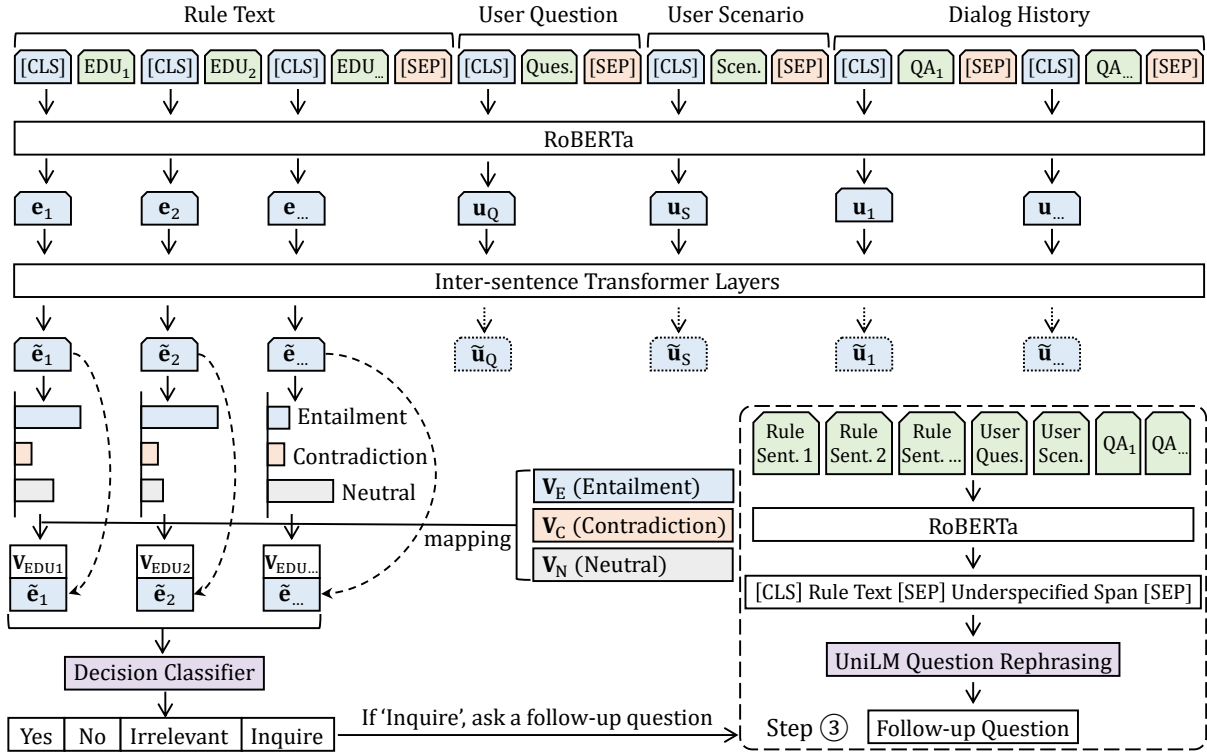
Rule Text
User Question
User Scenario
Dialog History

[CLS] $EDU_1$ [CLS] $EDU_2$ [CLS] $EDU_{...}$ [SEP] [CLS] Ques. [SEP] [CLS] Scen. [SEP] [CLS] $QA_1$ [SEP] [CLS] $QA_{...}$ [SEP]

RoBERTa

$\mathbf{e}_1$ $\mathbf{e}_2$ $\mathbf{e}_{...}$ $\mathbf{u}_Q$ $\mathbf{u}_S$ $\mathbf{u}_1$ $\mathbf{u}_{...}$

Inter-sentence Transformer Layers

$\tilde{\mathbf{e}}_1$ $\tilde{\mathbf{e}}_2$ $\tilde{\mathbf{e}}_{...}$ $\tilde{\mathbf{u}}_Q$ $\tilde{\mathbf{u}}_S$ $\tilde{\mathbf{u}}_1$ $\tilde{\mathbf{u}}_{...}$

Entailment
Contradiction
Neutral

$\mathbf{V}_E$ (Entailment)
$\mathbf{V}_C$ (Contradiction)
$\mathbf{V}_N$ (Neutral)

mapping

$\mathbf{V}_{EDU1}$ $\tilde{\mathbf{e}}_1$
$\mathbf{V}_{EDU2}$ $\tilde{\mathbf{e}}_2$
$\mathbf{V}_{EDU...}$ $\tilde{\mathbf{e}}_{...}$

Decision Classifier

| Yes | No | Irrelevant | Inquire |

If 'Inquire', ask a follow-up question

Rule Sent. 1
Rule Sent. 2
Rule Sent. ...
User Ques.
User Scen.
$QA_1$
$QA_{...}$

RoBERTa

[CLS] Rule Text [SEP] Underspecified Span [SEP]

UniLM Question Rephrasing

Step ③ Follow-up Question